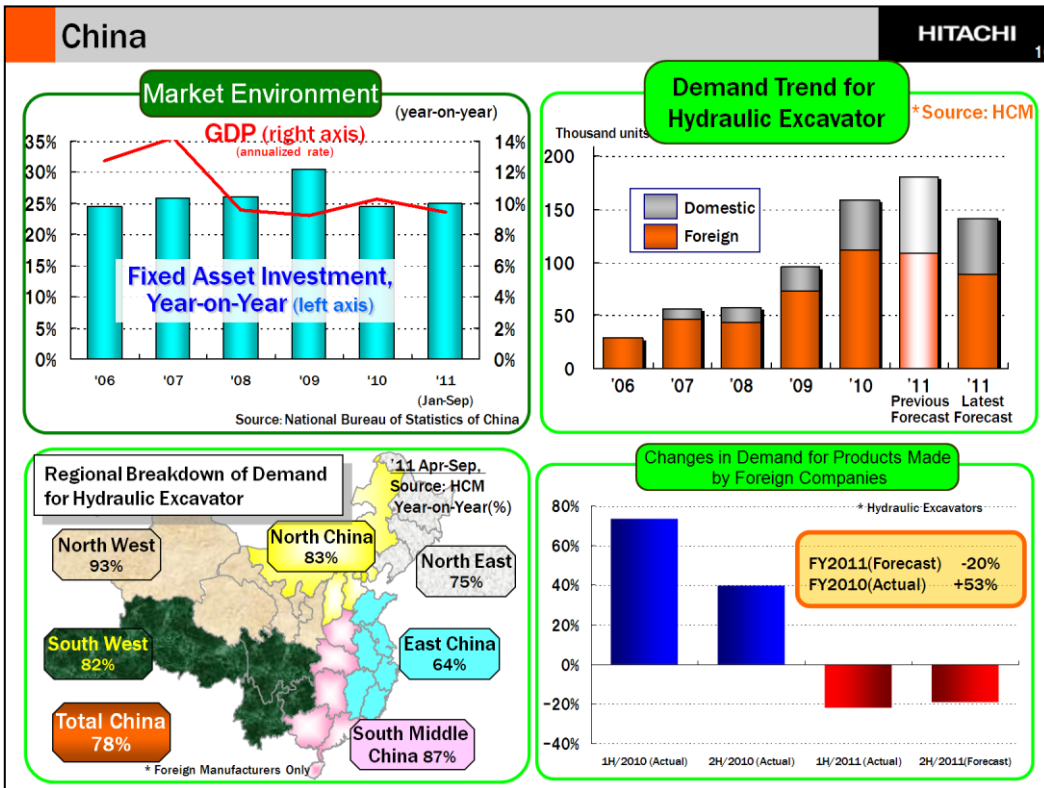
China

HITACHI

1

Market Environment

(year-on-year)

GDP (right axis)
(annualized rate)

35%
30%
25%
20%
15%
10%
5%
0%

14%
12%
10%
8%
6%
4%
2%
0%

Fixed Asset Investment, Year-on-Year (left axis)

'06 '07 '08 '09 '10 '11 (Jan-Sep)

Source: National Bureau of Statistics of China

Demand Trend for Hydraulic Excavator

*Source: HCM

Thousand units

200
150
100
50
0

Domestic
Foreign

'06 '07 '08 '09 '10 '11 Previous Forecast '11 Latest Forecast

Regional Breakdown of Demand for Hydraulic Excavator

'11 Apr-Sep, Source: HCM Year-on-Year(%)

North West 93%

North China 83%

North East 75%

South West 82%

East China 64%

Total China 78%

South Middle China 87%

* Foreign Manufacturers Only

Changes in Demand for Products Made by Foreign Companies

* Hydraulic Excavators

80%
60%
40%
20%
0%
-20%
-40%

FY2011(Forecast) -20%
FY2010(Actual) +53%

1H/2010 (Actual) 2H/2010 (Actual) 1H/2011 (Actual) 2H/2011(Forecast)